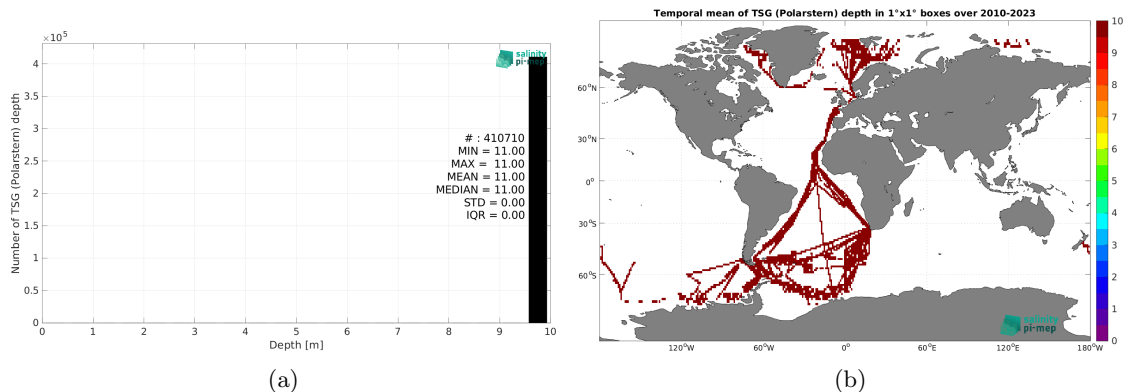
$\times 10^5$

4
3.5
3
2.5
2
1.5
1
0.5
0

Number of TSG (Polarstern) depth

salinity pi-mep

# : 410710
MIN = 11.00
MAX = 11.00
MEAN = 11.00
MEDIAN = 11.00
STD = 0.00
IQR = 0.00

0 1 2 3 4 5 6 7 8 9 10
Depth [m]

(a)

Temporal mean of TSG (Polarstern) depth in 1°x1° boxes over 2010-2023

60°N
30°N
0°
30°S
60°S

120°W 60°W 0° 60°E 120°E 180°W

salinity pi-mep

10
9
8
7
6
5
4
3
2
1
0

(b)